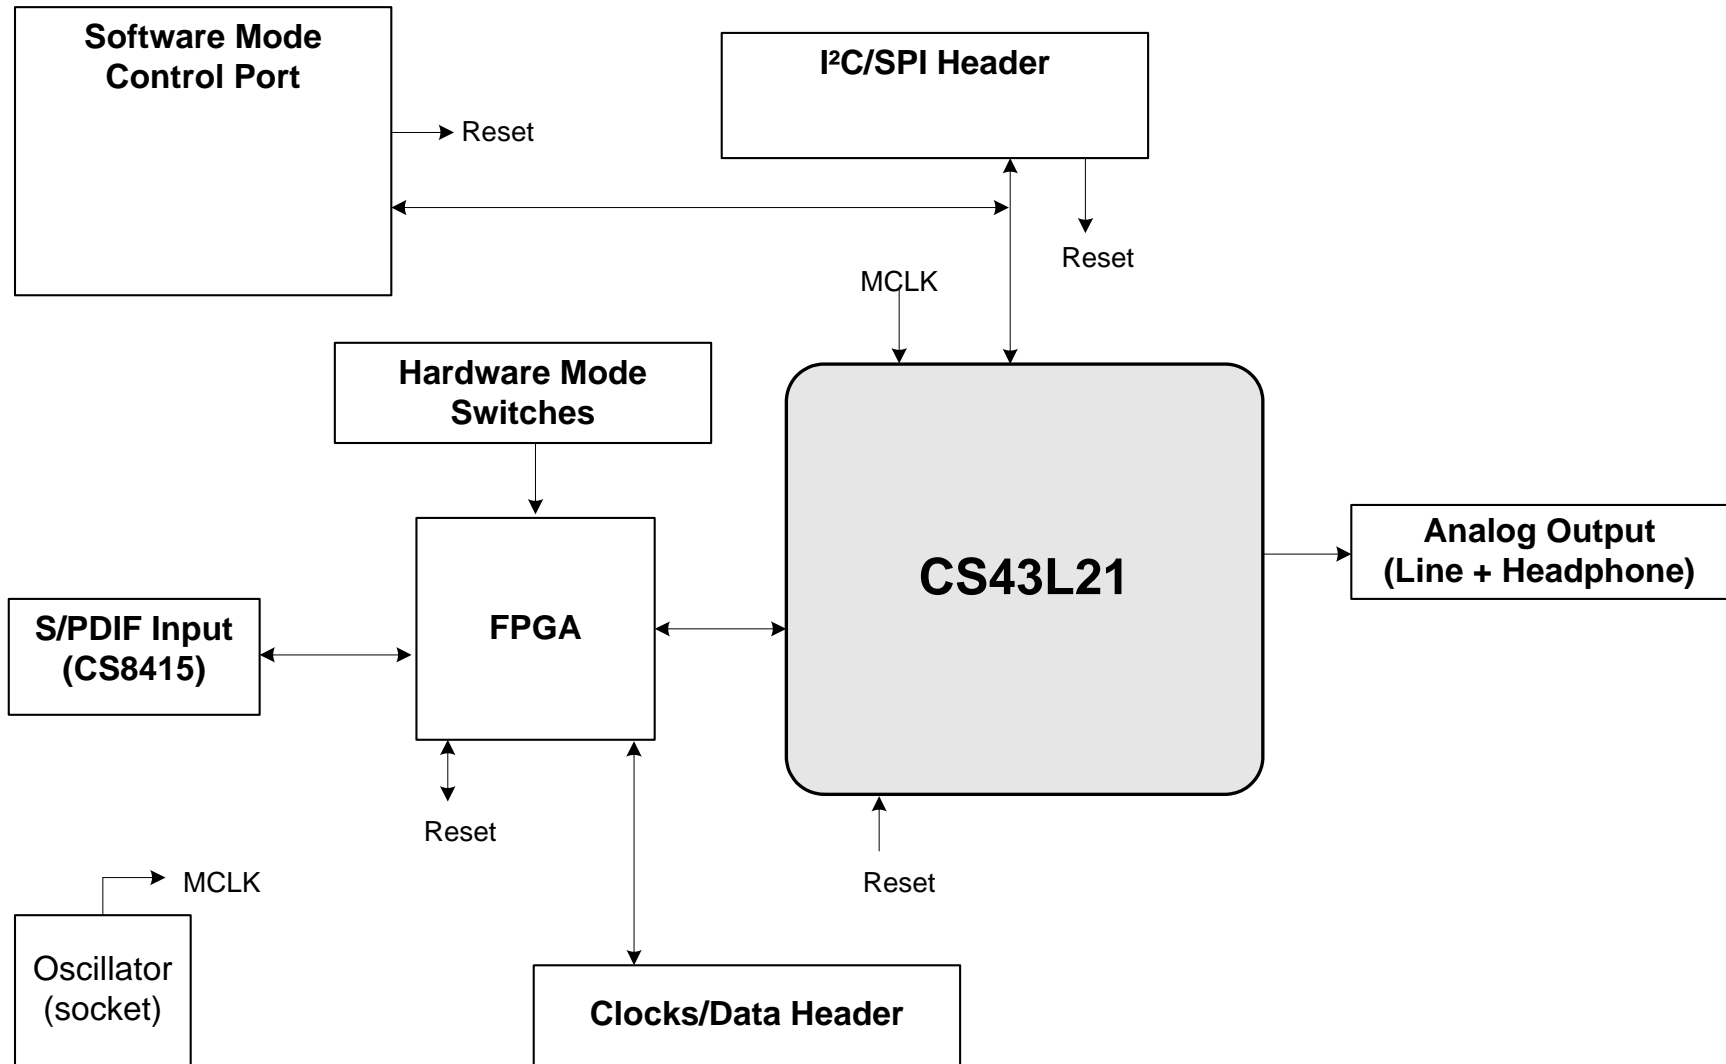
Software Mode Control Port

Reset

I²C/SPI Header

Reset

MCLK

Hardware Mode Switches

CS43L21

Analog Output (Line + Headphone)

S/PDIF Input (CS8415)

FPGA

Reset

Reset

MCLK

Oscillator (socket)

Clocks/Data Header